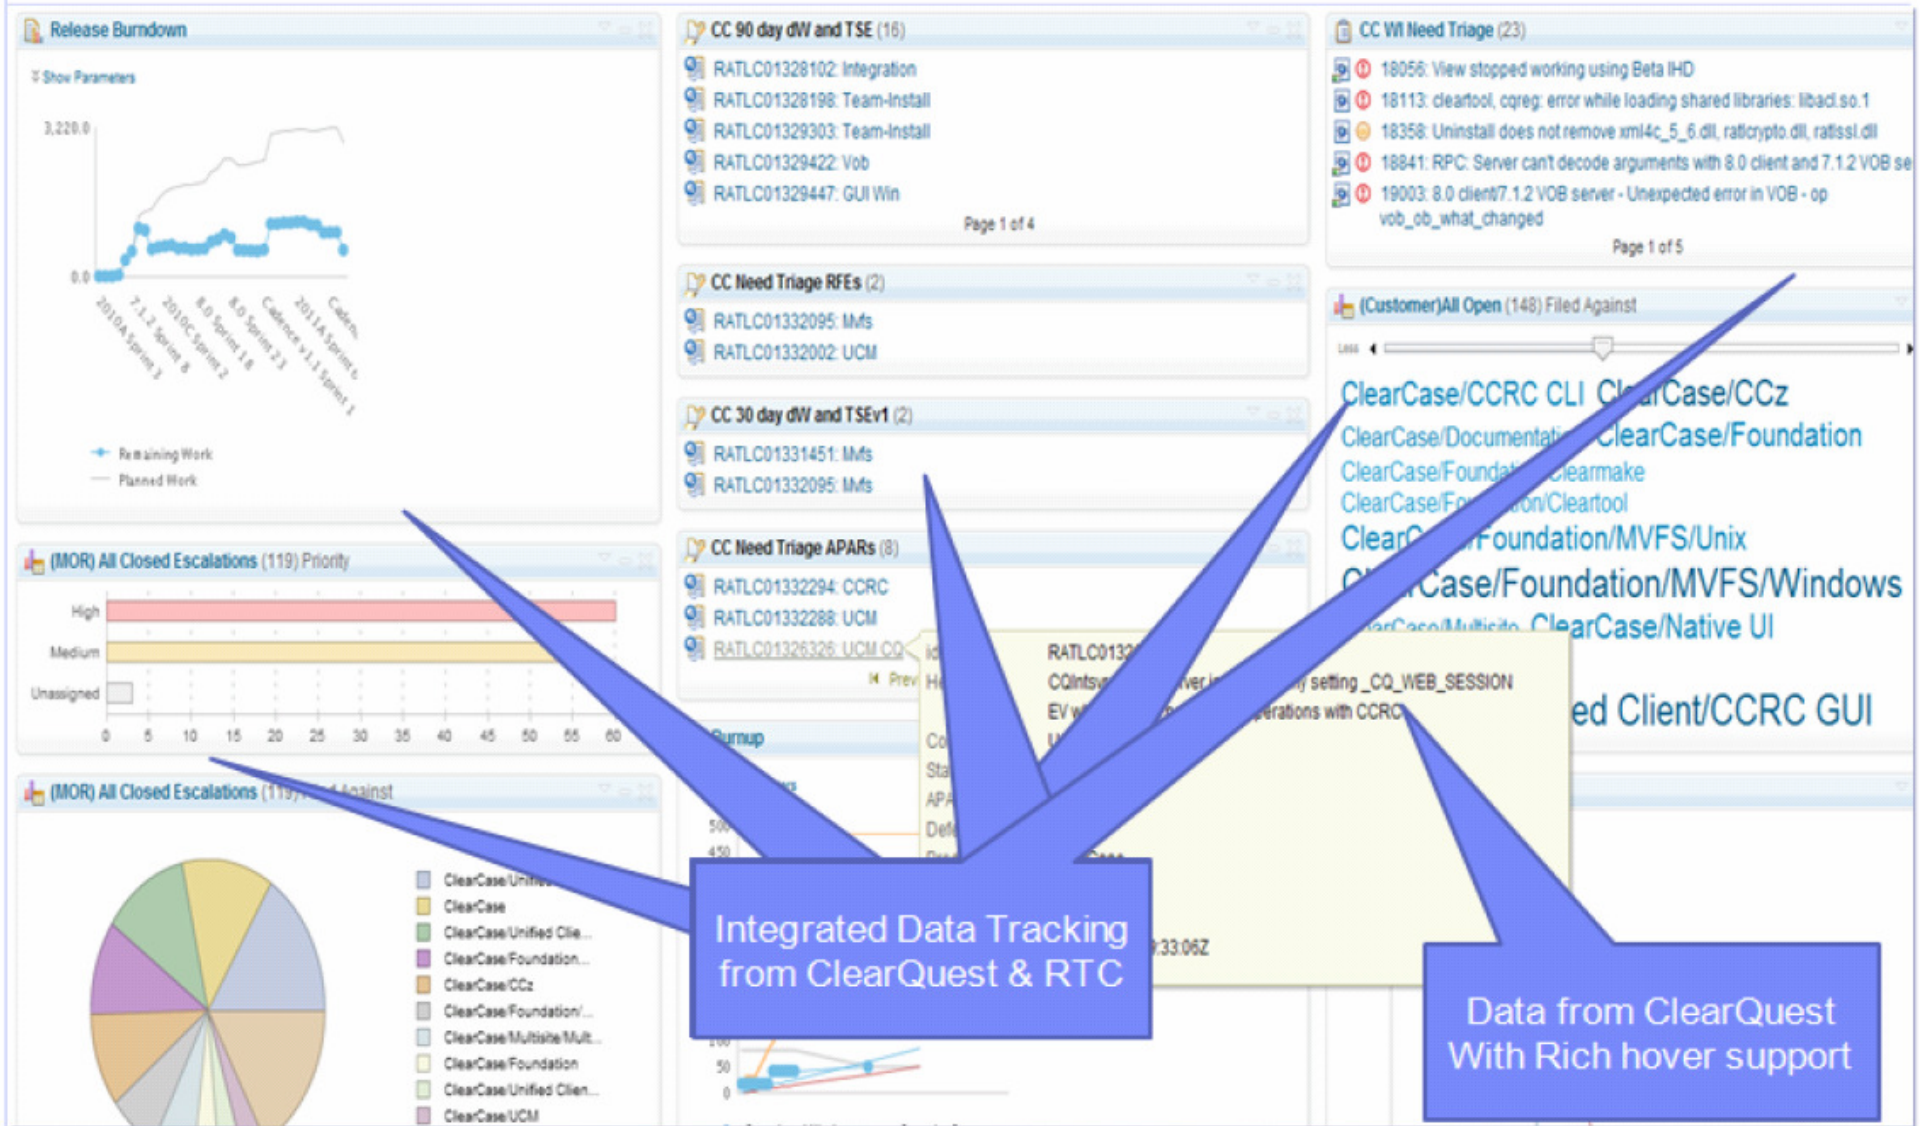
Release Burndown

Show Parameters

3,220.0

0.0

2010A Sprint 3
7.1.2 Sprint 8
2010C Sprint 2
8.0 Sprint 18
8.0 Sprint 23
Cadence v1.1 Sprint 1
2011A Sprint 6
Caden

Remaining Work
Planned Work

(MOR) All Closed Escalations (119) Priority

High
Medium
Unassigned

0 5 10 15 20 25 30 35 40 45 50 55 60

(MOR) All Closed Escalations (119) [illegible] Against

ClearCase/Uni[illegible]
ClearCase
ClearCase/Unified Clie...
ClearCase/Foundation...
ClearCase/CCz
ClearCase/Foundation/...
ClearCase/Multisite/Mult...
ClearCase/Foundation
ClearCase/Unified Clien...
ClearCase/UCM

CC 90 day dW and TSE (16)

RATLC01328102: Integration
RATLC01328198: Team-Install
RATLC01329303: Team-Install
RATLC01329422: Vob
RATLC01329447: GUI Win

Page 1 of 4

CC Need Triage RFEs (2)

RATLC01332095: Mvfs
RATLC01332002: UCM

CC 30 day dW and TSEv1 (2)

RATLC01331451: Mvfs
RATLC01332095: Mvfs

CC Need Triage APARs (8)

RATLC01332294: CCRC
RATLC01332288: UCM
RATLC01326326: UCM CQ

Prev

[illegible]urnup

500
450
100
50
0

RATLC0132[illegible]
CQIntsv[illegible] setting _CQ_WEB_SESSION
EV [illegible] erations with CCRC
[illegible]:33:06Z

CC WI Need Triage (23)

18056: View stopped working using Beta IHD
18113: cleartool, cqreg: error while loading shared libraries: libacl.so.1
18358: Uninstall does not remove xml4c_5_6.dll, ratlcrypto.dll, ratlssl.dll
18841: RPC: Server can't decode arguments with 8.0 client and 7.1.2 VOB se
19003: 8.0 client/7.1.2 VOB server - Unexpected error in VOB - op vob_ob_what_changed

Page 1 of 5

(Customer)All Open (148) Filed Against

Less

ClearCase/CCRC CLI ClearCase/CCz
ClearCase/Documentat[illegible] ClearCase/Foundation
ClearCase/Founda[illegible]learmake
ClearCase/Fo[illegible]on/Cleartool
Clear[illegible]/Foundation/MVFS/Unix
C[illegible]Case/Foundation/MVFS/Windows
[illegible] ClearCase/Native UI
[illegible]ed Client/CCRC GUI

Integrated Data Tracking from ClearQuest & RTC

Data from ClearQuest With Rich hover support